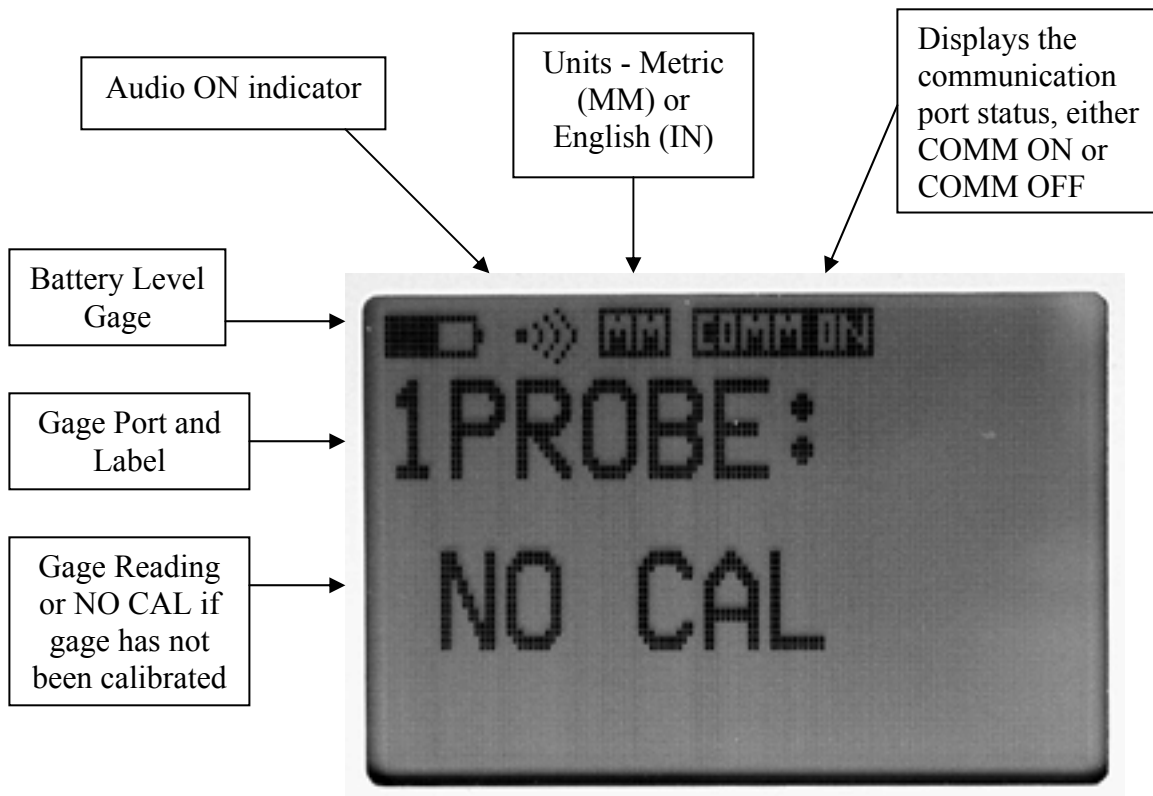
Audio ON indicator

Units - Metric (MM) or English (IN)

Displays the communication port status, either COMM ON or COMM OFF

Battery Level Gage

Gage Port and Label

Gage Reading or NO CAL if gage has not been calibrated

MM COMM ON

1PROBE:

NO CAL